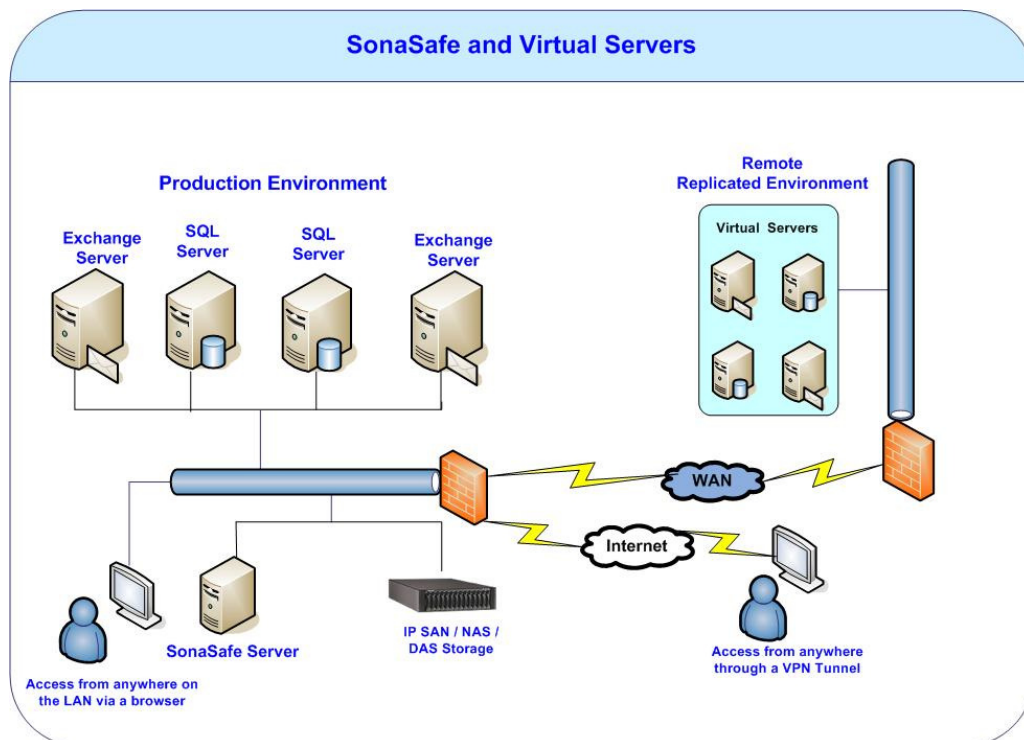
SonaSafe and Virtual Servers

Production Environment

Exchange Server

SQL Server

SQL Server

Exchange Server

Remote Replicated Environment

Virtual Servers

WAN

Internet

SonaSafe Server

IP SAN / NAS / DAS Storage

Access from anywhere on the LAN via a browser

Access from anywhere through a VPN Tunnel